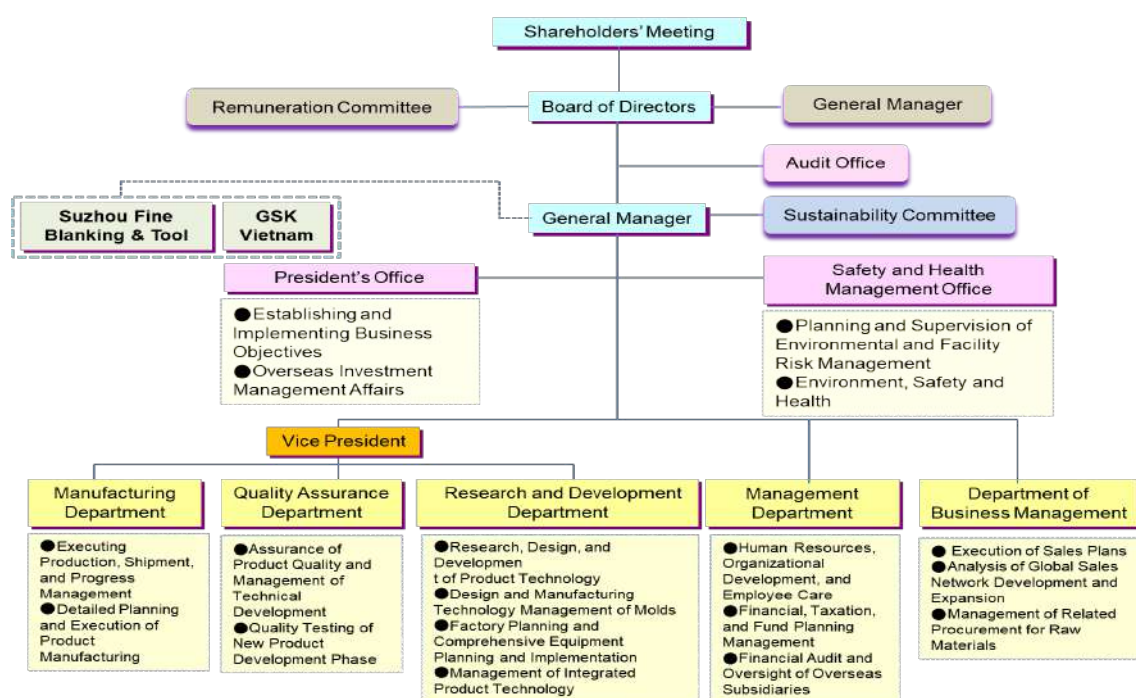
Shareholders' Meeting

Remuneration Committee

Board of Directors

General Manager

Audit Office

Suzhou Fine Blanking & Tool

GSK Vietnam

General Manager

Sustainability Committee

President's Office

●Establishing and Implementing Business Objectives
●Overseas Investment Management Affairs

Safety and Health Management Office

●Planning and Supervision of Environmental and Facility Risk Management
●Environment, Safety and Health

Vice President

Manufacturing Department

●Executing Production, Shipment, and Progress Management
●Detailed Planning and Execution of Product Manufacturing

Quality Assurance Department

●Assurance of Product Quality and Management of Technical Development
●Quality Testing of New Product Development Phase

Research and Development Department

●Research, Design, and Developmen t of Product Technology
●Design and Manufacturing Technology Management of Molds
●Factory Planning and Comprehensive Equipment Planning and Implementation
●Management of Integrated Product Technology

Management Department

●Human Resources, Organizational Development, and Employee Care
●Financial, Taxation, and Fund Planning Management
●Financial Audit and Oversight of Overseas Subsidiaries

Department of Business Management

● Execution of Sales Plans
●Analysis of Global Sales Network Development and Expansion
●Management of Related Procurement for Raw Materials